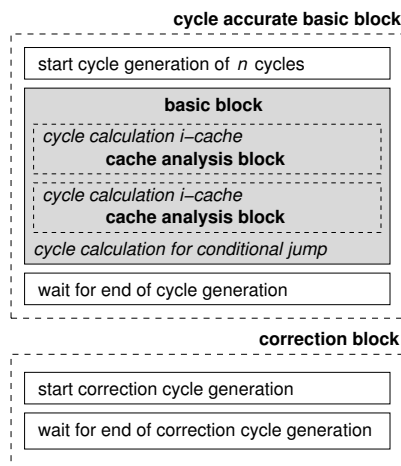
cycle accurate basic block

start cycle generation of $n$ cycles

basic block

cycle calculation i–cache

cache analysis block

cycle calculation i–cache

cache analysis block

cycle calculation for conditional jump

wait for end of cycle generation

correction block

start correction cycle generation

wait for end of correction cycle generation